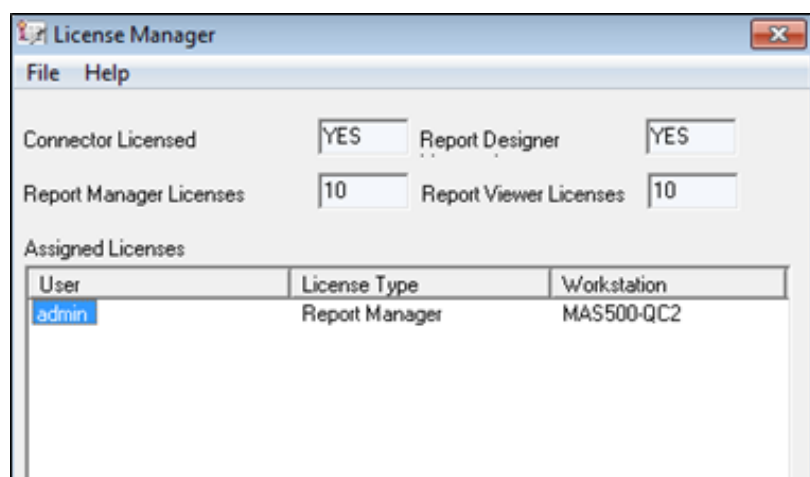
License Manager

File Help

Connector Licensed YES Report Designer YES

Report Manager Licenses 10 Report Viewer Licenses 10

Assigned Licenses

| User | License Type | Workstation |
|---|---|---|
| admin | Report Manager | MAS500-QC2 |